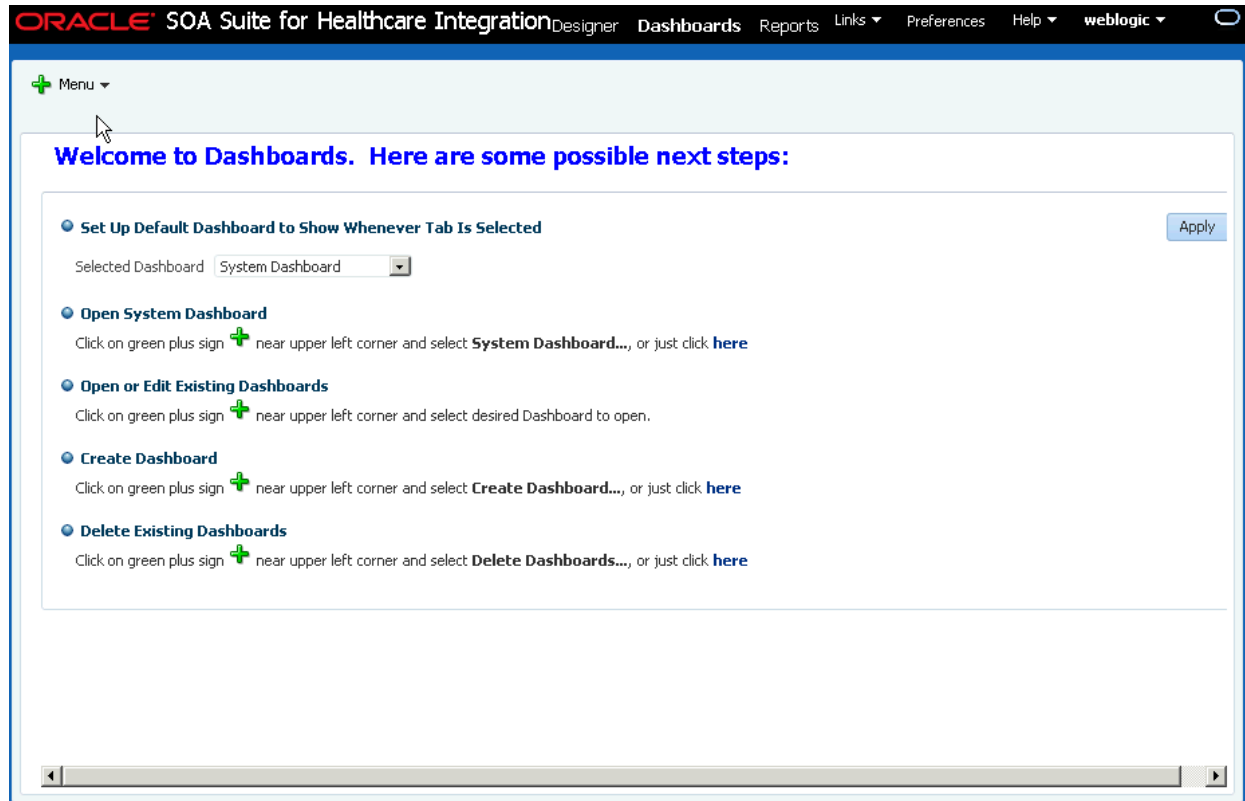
ORACLE SOA Suite for Healthcare Integration Designer Dashboards Reports Links ▾ Preferences Help ▾ weblogic ▾

Menu ▾

Welcome to Dashboards. Here are some possible next steps:

Set Up Default Dashboard to Show Whenever Tab Is Selected

Apply

Selected Dashboard System Dashboard

Open System Dashboard

Click on green plus sign near upper left corner and select **System Dashboard...**, or just click **here**

Open or Edit Existing Dashboards

Click on green plus sign near upper left corner and select desired Dashboard to open.

Create Dashboard

Click on green plus sign near upper left corner and select **Create Dashboard...**, or just click **here**

Delete Existing Dashboards

Click on green plus sign near upper left corner and select **Delete Dashboards...**, or just click **here**